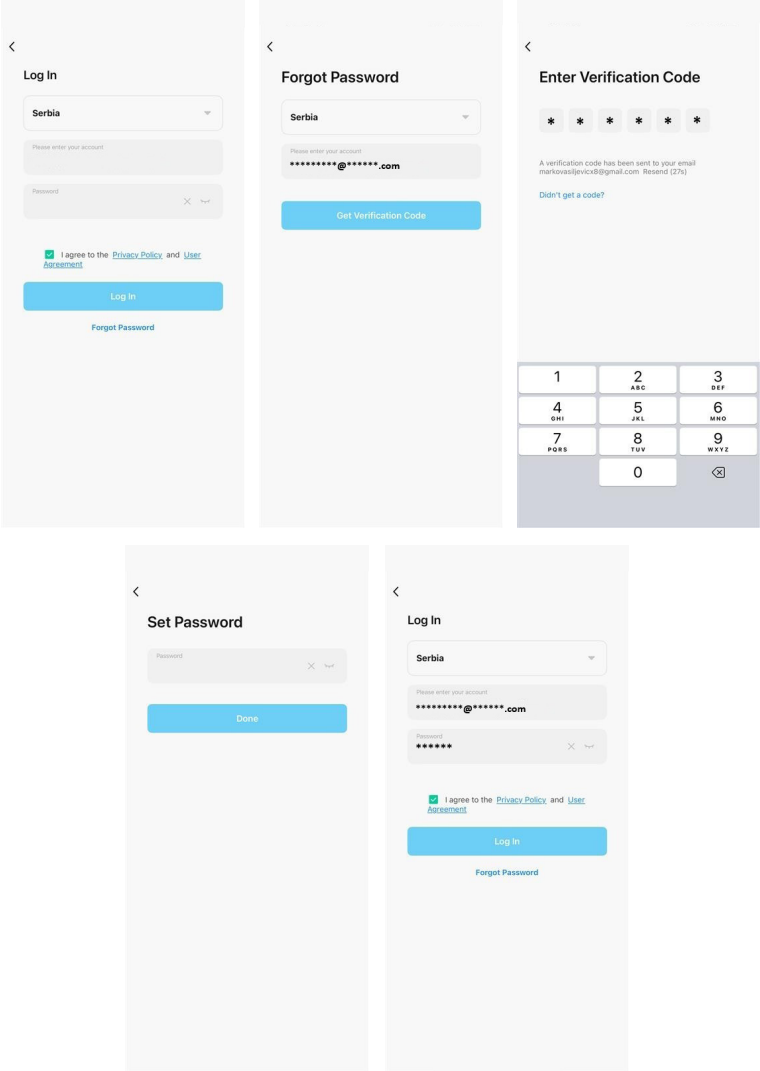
<

Log In

Serbia

Please enter your account

Password

I agree to the Privacy Policy and User Agreement

Log In

Forgot Password

<

Forgot Password

Serbia

Please enter your account
*********@******.com

Get Verification Code

<

Enter Verification Code

* * * * * *

A verification code has been sent to your email markovasiljevicx8@gmail.com Resend (27s)

Didn't get a code?

| 1 | 2 ABC | 3 DEF |
|---|---|---|
| 4 GHI | 5 JKL | 6 MNO |
| 7 PQRS | 8 TUV | 9 WXYZ |
| | 0 | |

<

Set Password

Password

Done

<

Log In

Serbia

Please enter your account
*********@******.com

Password
******

I agree to the Privacy Policy and User Agreement

Log In

Forgot Password